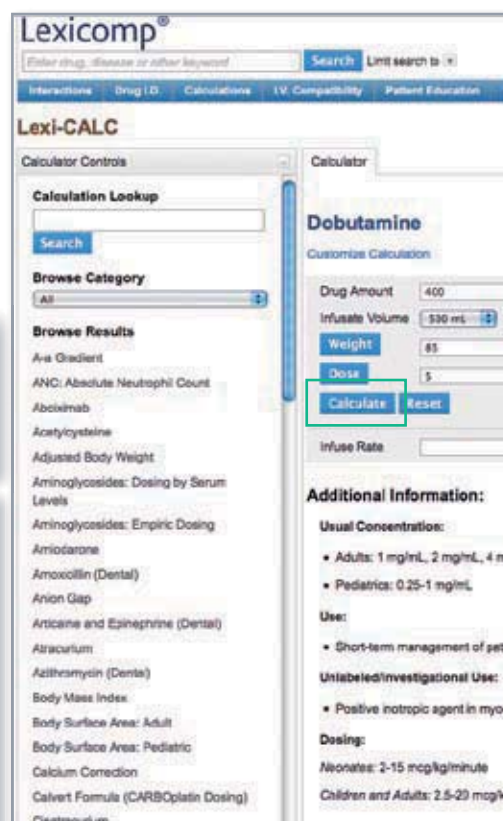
Lexicomp®

Enter drug, disease or other keyword

Search

Limit search to

Interactions

Drug I.D.

Calculations

I.V. Compatibility

Patient Education

Lexi-CALC

Calculator Controls

Calculation Lookup

Search

Browse Category

All

Browse Results

A-a Gradient

ANC: Absolute Neutrophil Count

Abciximab

Acetylcysteine

Adjusted Body Weight

Aminoglycosides: Dosing by Serum Levels

Aminoglycosides: Empiric Dosing

Amiodarone

Amoxicillin (Dental)

Anion Gap

Articaine and Epinephrine (Dental)

Atracurium

Azithromycin (Dental)

Body Mass Index

Body Surface Area: Adult

Body Surface Area: Pediatric

Calcium Correction

Calvert Formula (CARBOplatin Dosing)

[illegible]

Calculator

Dobutamine

Customize Calculation

Drug Amount

400

Infusate Volume

500 mL

Weight

85

Dose

5

Calculate

Reset

Infuse Rate

Additional Information:

Usual Concentration:

• Adults: 1 mg/mL, 2 mg/mL, 4 m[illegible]

• Pediatrics: 0.25-1 mg/mL

Use:

• Short-term management of pat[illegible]

Unlabeled/Investigational Use:

• Positive inotropic agent in myo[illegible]

Dosing:

Neonates: 2-15 mcg/kg/minute

Children and Adults: 2.5-20 mcg/k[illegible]